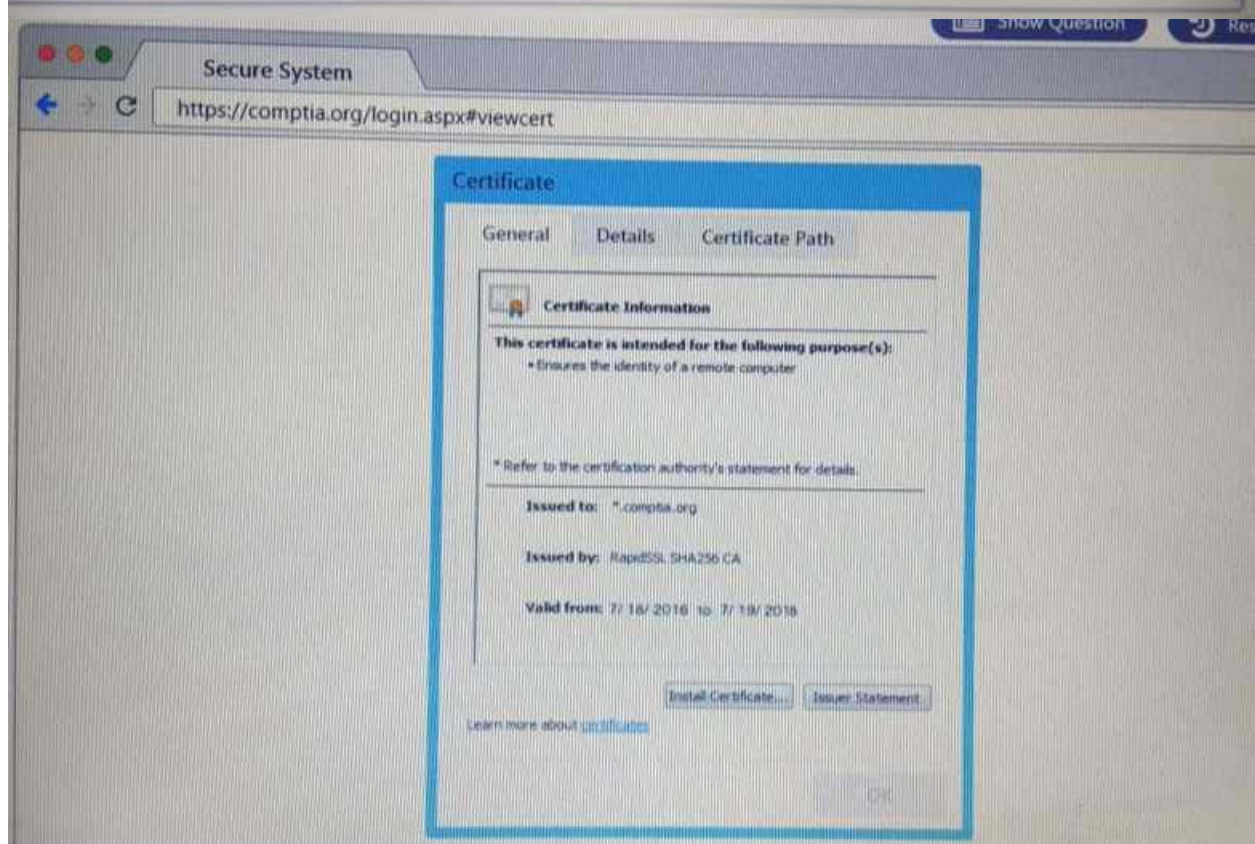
Show Question

Re

Secure System

https://comptia.org/login.aspx#viewcert

Certificate

General

Details

Certificate Path

Certificate Information

This certificate is intended for the following purpose(s):

• Ensures the identity of a remote computer

* Refer to the certification authority's statement for details.

Issued to: *.comptia.org

Issued by: RapidSSL SHA256 CA

Valid from: 7/ 18/ 2016 to 7/ 19/ 2018

Install Certificate...

Issuer Statement

Learn more about certificates

OK